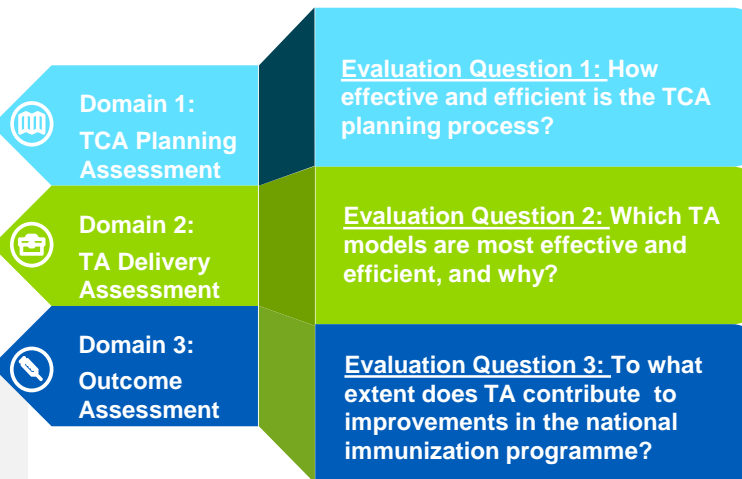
Domain 1:
TCA Planning Assessment

Evaluation Question 1: How effective and efficient is the TCA planning process?

Domain 2:
TA Delivery Assessment

Evaluation Question 2: Which TA models are most effective and efficient, and why?

Domain 3:
Outcome Assessment

Evaluation Question 3: To what extent does TA contribute to improvements in the national immunization programme?